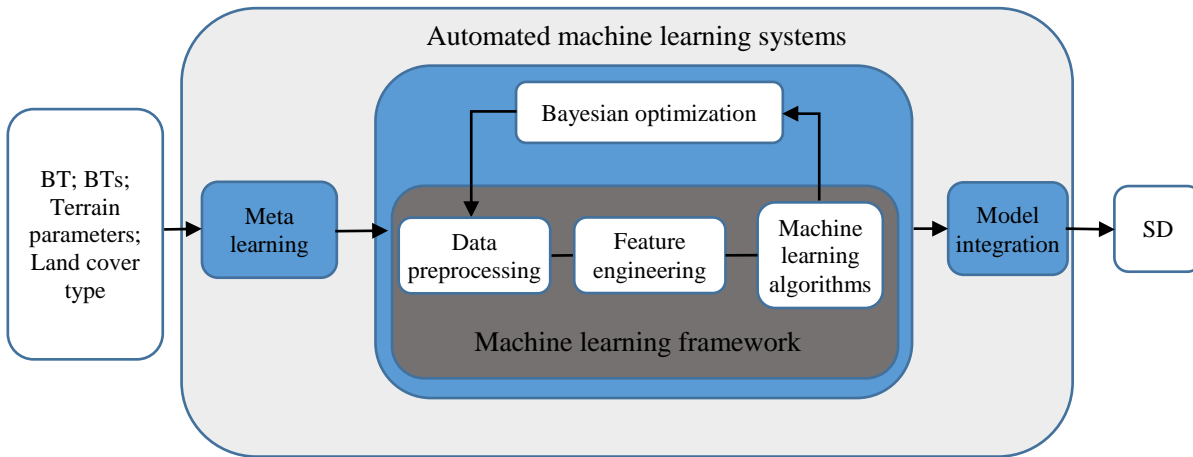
Automated machine learning systems

BT; BTs; Terrain parameters; Land cover type

Meta learning

Bayesian optimization

Data preprocessing

Feature engineering

Machine learning algorithms

Machine learning framework

Model integration

SD